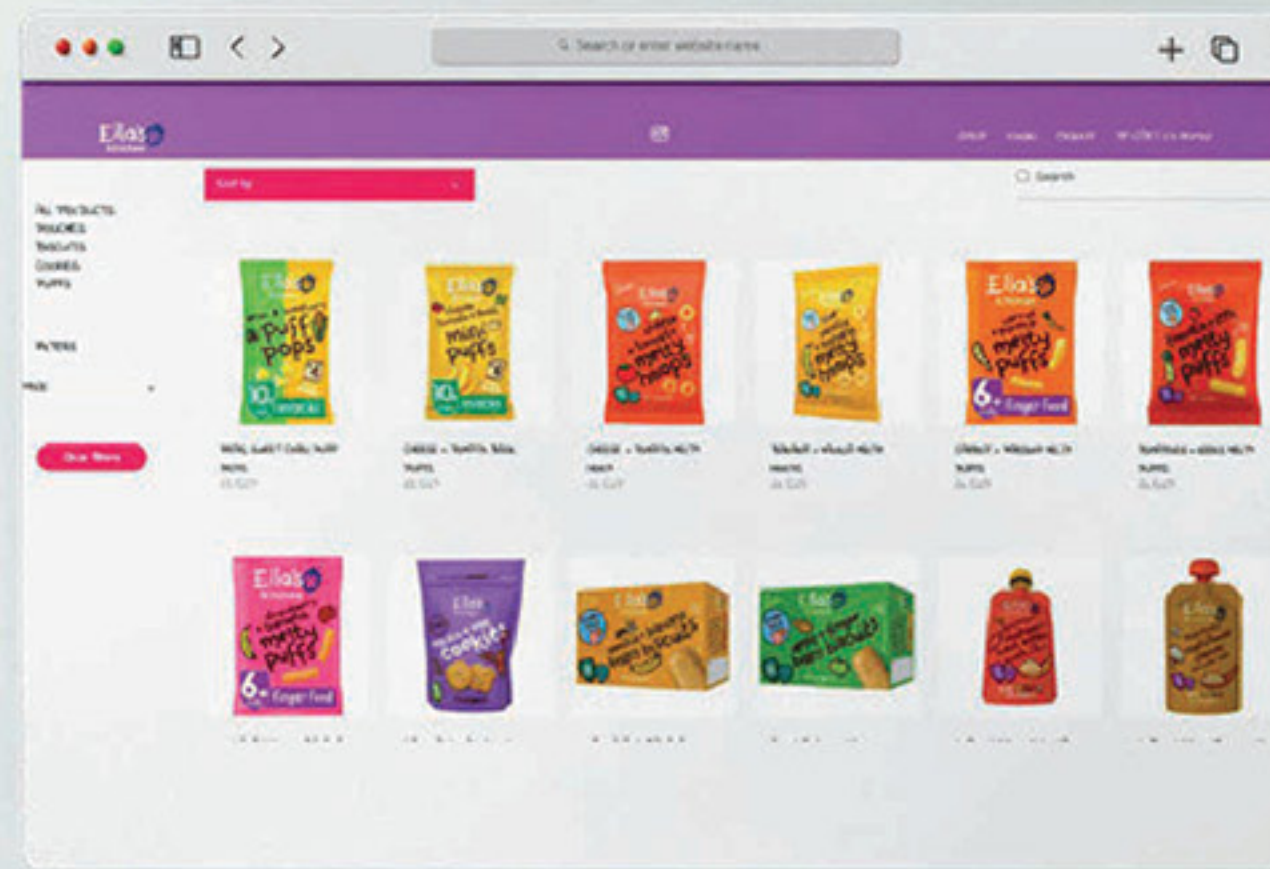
Search or enter website name

Ella's Kitchen

Sort by

Search

ALL PRODUCTS
POUCHES
BISCUITS
COOKIES
PUFFS

FILTERS

AGE

Clear filters

a puff pops
10+ months

mini puffs
10+ months

melty hoops

melty puffs
6+ Finger Food

melty puffs

melty puffs
6+ Finger Food

cookies

biscuits

biscuits